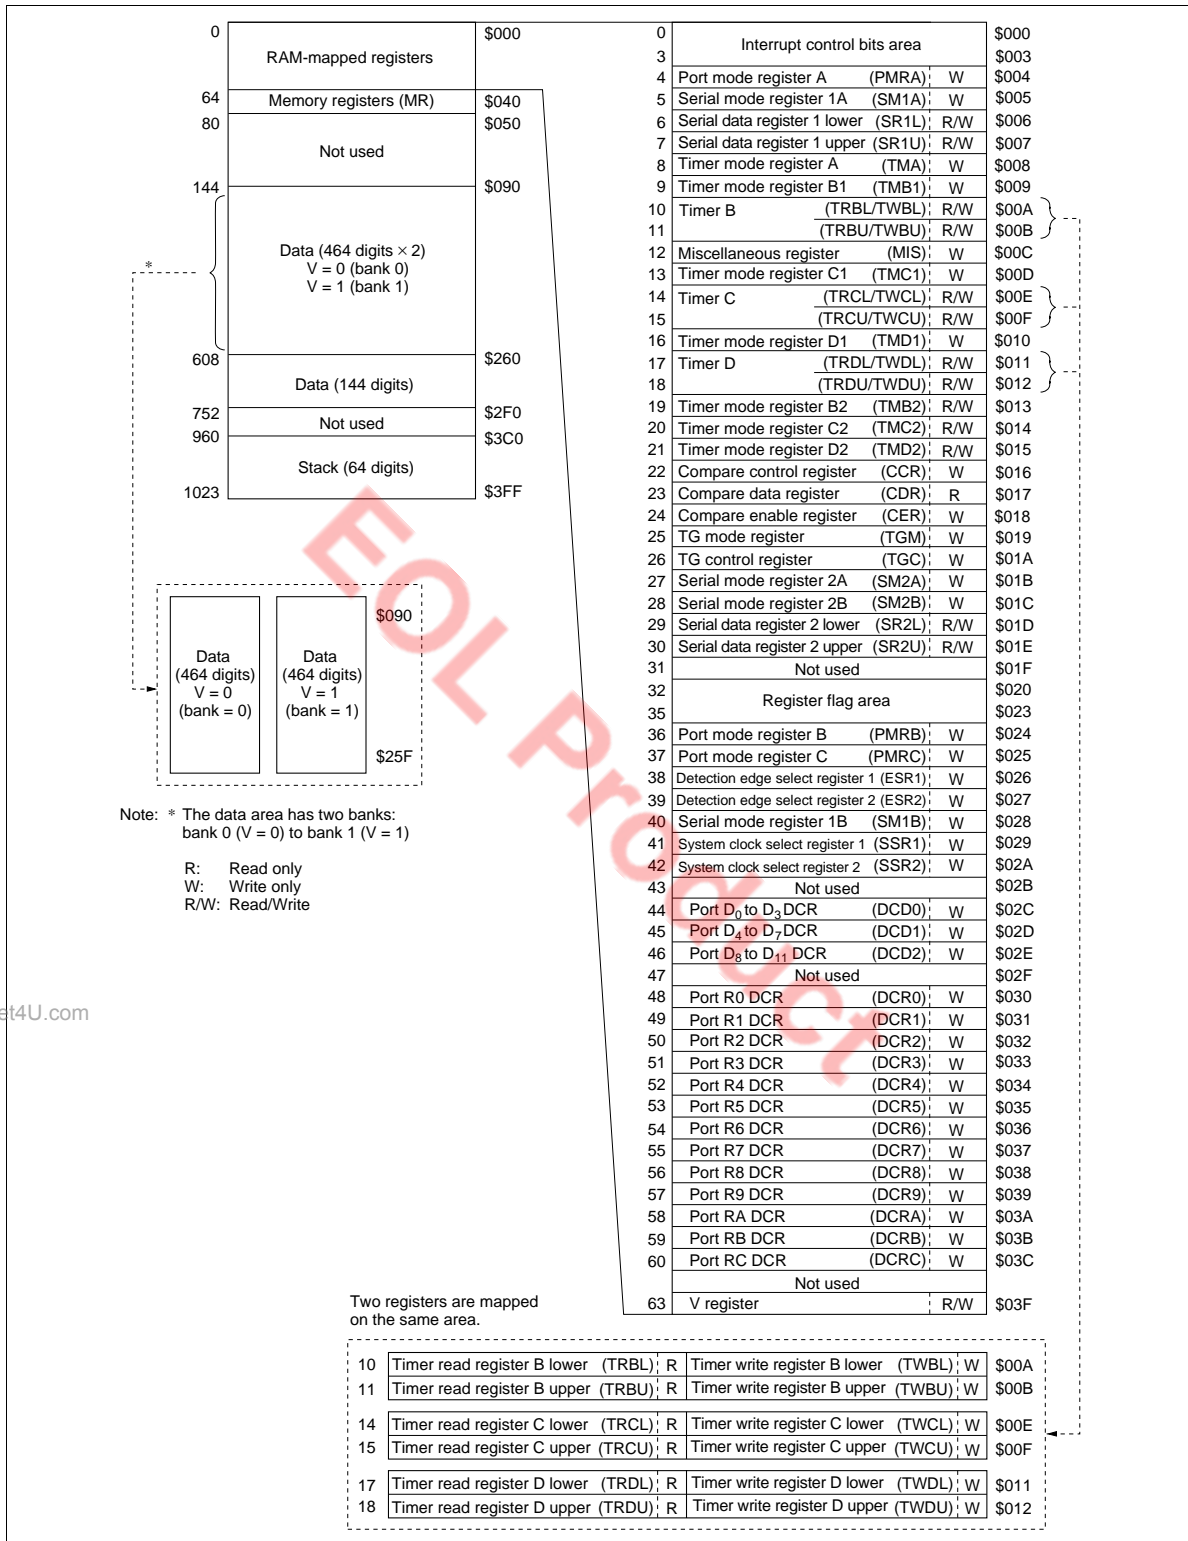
| | | |
|---|---|---|
| 0 | RAM-mapped registers | \$000 |
| 64 | Memory registers (MR) | \$040 |
| 80 | Not used | \$050 |
| 144 | Data (464 digits × 2) V = 0 (bank 0) V = 1 (bank 1) | \$090 |
| 608 | Data (144 digits) | \$260 |
| 752 | Not used | \$2F0 |
| 960 | Stack (64 digits) | \$3C0 |
| 1023 | | \$3FF |

*

| Data (464 digits) V = 0 (bank = 0) | Data (464 digits) V = 1 (bank = 1) |
|---|---|

\$090
\$25F

Note: * The data area has two banks: bank 0 (V = 0) to bank 1 (V = 1)

R: Read only
W: Write only
R/W: Read/Write

| | | | | |
|---|---|---|---|---|
| 0 / 3 | Interrupt control bits area | | | \$000 / \$003 |
| 4 | Port mode register A | (PMRA) | W | \$004 |
| 5 | Serial mode register 1A | (SM1A) | W | \$005 |
| 6 | Serial data register 1 lower | (SR1L) | R/W | \$006 |
| 7 | Serial data register 1 upper | (SR1U) | R/W | \$007 |
| 8 | Timer mode register A | (TMA) | W | \$008 |
| 9 | Timer mode register B1 | (TMB1) | W | \$009 |
| 10 | Timer B | (TRBL/TWBL) | R/W | \$00A |
| 11 | | (TRBU/TWBU) | R/W | \$00B |
| 12 | Miscellaneous register | (MIS) | W | \$00C |
| 13 | Timer mode register C1 | (TMC1) | W | \$00D |
| 14 | Timer C | (TRCL/TWCL) | R/W | \$00E |
| 15 | | (TRCU/TWCU) | R/W | \$00F |
| 16 | Timer mode register D1 | (TMD1) | W | \$010 |
| 17 | Timer D | (TRDL/TWDL) | R/W | \$011 |
| 18 | | (TRDU/TWDU) | R/W | \$012 |
| 19 | Timer mode register B2 | (TMB2) | R/W | \$013 |
| 20 | Timer mode register C2 | (TMC2) | R/W | \$014 |
| 21 | Timer mode register D2 | (TMD2) | R/W | \$015 |
| 22 | Compare control register | (CCR) | W | \$016 |
| 23 | Compare data register | (CDR) | R | \$017 |
| 24 | Compare enable register | (CER) | W | \$018 |
| 25 | TG mode register | (TGM) | W | \$019 |
| 26 | TG control register | (TGC) | W | \$01A |
| 27 | Serial mode register 2A | (SM2A) | W | \$01B |
| 28 | Serial mode register 2B | (SM2B) | W | \$01C |
| 29 | Serial data register 2 lower | (SR2L) | R/W | \$01D |
| 30 | Serial data register 2 upper | (SR2U) | R/W | \$01E |
| 31 | Not used | | | \$01F |
| 32 / 35 | Register flag area | | | \$020 / \$023 |
| 36 | Port mode register B | (PMRB) | W | \$024 |
| 37 | Port mode register C | (PMRC) | W | \$025 |
| 38 | Detection edge select register 1 | (ESR1) | W | \$026 |
| 39 | Detection edge select register 2 | (ESR2) | W | \$027 |
| 40 | Serial mode register 1B | (SM1B) | W | \$028 |
| 41 | System clock select register 1 | (SSR1) | W | \$029 |
| 42 | System clock select register 2 | (SSR2) | W | \$02A |
| 43 | Not used | | | \$02B |
| 44 | Port $D_0$ to $D_3$ DCR | (DCD0) | W | \$02C |
| 45 | Port $D_4$ to $D_7$ DCR | (DCD1) | W | \$02D |
| 46 | Port $D_8$ to $D_{11}$ DCR | (DCD2) | W | \$02E |
| 47 | Not used | | | \$02F |
| 48 | Port R0 DCR | (DCR0) | W | \$030 |
| 49 | Port R1 DCR | (DCR1) | W | \$031 |
| 50 | Port R2 DCR | (DCR2) | W | \$032 |
| 51 | Port R3 DCR | (DCR3) | W | \$033 |
| 52 | Port R4 DCR | (DCR4) | W | \$034 |
| 53 | Port R5 DCR | (DCR5) | W | \$035 |
| 54 | Port R6 DCR | (DCR6) | W | \$036 |
| 55 | Port R7 DCR | (DCR7) | W | \$037 |
| 56 | Port R8 DCR | (DCR8) | W | \$038 |
| 57 | Port R9 DCR | (DCR9) | W | \$039 |
| 58 | Port RA DCR | (DCRA) | W | \$03A |
| 59 | Port RB DCR | (DCRB) | W | \$03B |
| 60 | Port RC DCR | (DCRC) | W | \$03C |
| | Not used | | | |
| 63 | V register | | R/W | \$03F |

Two registers are mapped on the same area.

| | | | | |
|---|---|---|---|---|
| 10 | Timer read register B lower (TRBL) | R | Timer write register B lower (TWBL) | W | \$00A |
| 11 | Timer read register B upper (TRBU) | R | Timer write register B upper (TWBU) | W | \$00B |
| 14 | Timer read register C lower (TRCL) | R | Timer write register C lower (TWCL) | W | \$00E |
| 15 | Timer read register C upper (TRCU) | R | Timer write register C upper (TWCU) | W | \$00F |
| 17 | Timer read register D lower (TRDL) | R | Timer write register D lower (TWDL) | W | \$011 |
| 18 | Timer read register D upper (TRDU) | R | Timer write register D upper (TWDU) | W | \$012 |

EOL Product
et4U.com